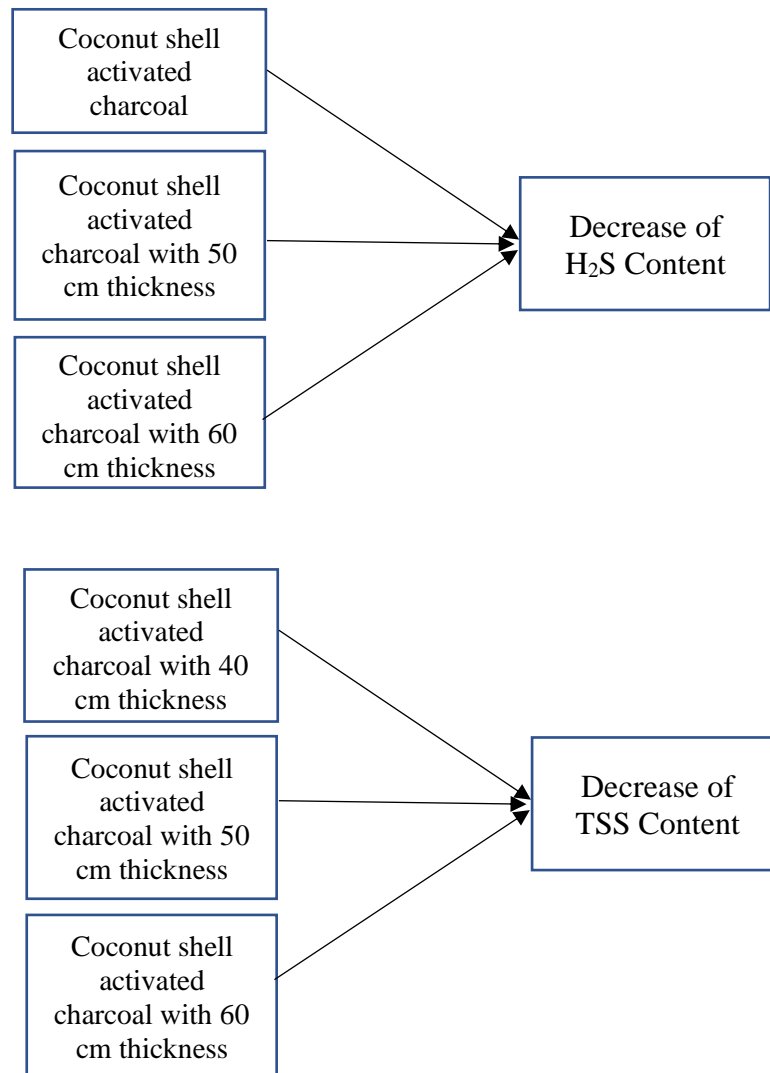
Coconut shell activated charcoal

Coconut shell activated charcoal with 50 cm thickness

Coconut shell activated charcoal with 60 cm thickness

Decrease of $H_2S$ Content

Coconut shell activated charcoal with 40 cm thickness

Coconut shell activated charcoal with 50 cm thickness

Coconut shell activated charcoal with 60 cm thickness

Decrease of TSS Content